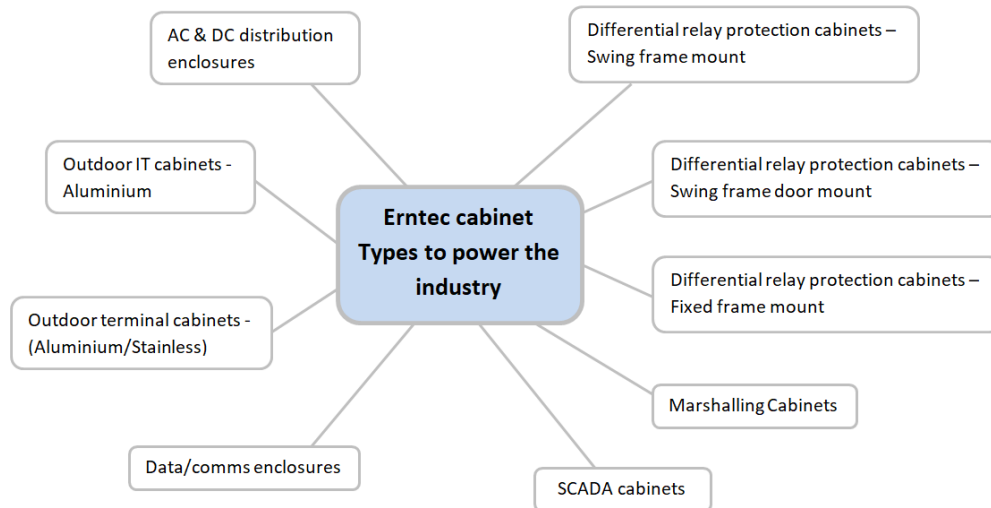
Erntec cabinet Types to power the industry

AC & DC distribution enclosures

Differential relay protection cabinets – Swing frame mount

Outdoor IT cabinets - Aluminium

Differential relay protection cabinets – Swing frame door mount

Differential relay protection cabinets – Fixed frame mount

Outdoor terminal cabinets - (Aluminium/Stainless)

Marshalling Cabinets

Data/comms enclosures

SCADA cabinets